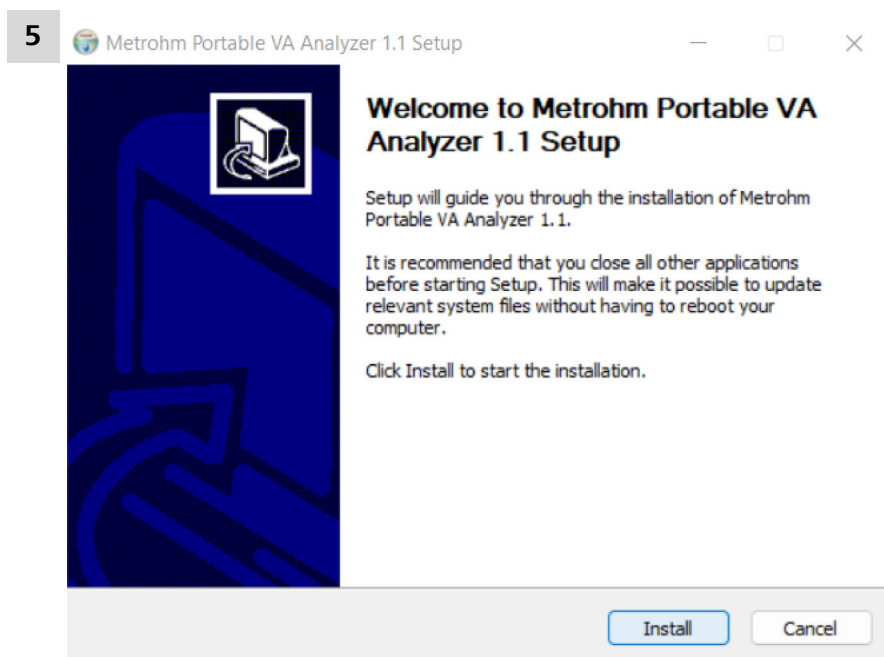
5

Metrohm Portable VA Analyzer 1.1 Setup

Welcome to Metrohm Portable VA Analyzer 1.1 Setup

Setup will guide you through the installation of Metrohm Portable VA Analyzer 1.1.

It is recommended that you close all other applications before starting Setup. This will make it possible to update relevant system files without having to reboot your computer.

Click Install to start the installation.

Install

Cancel